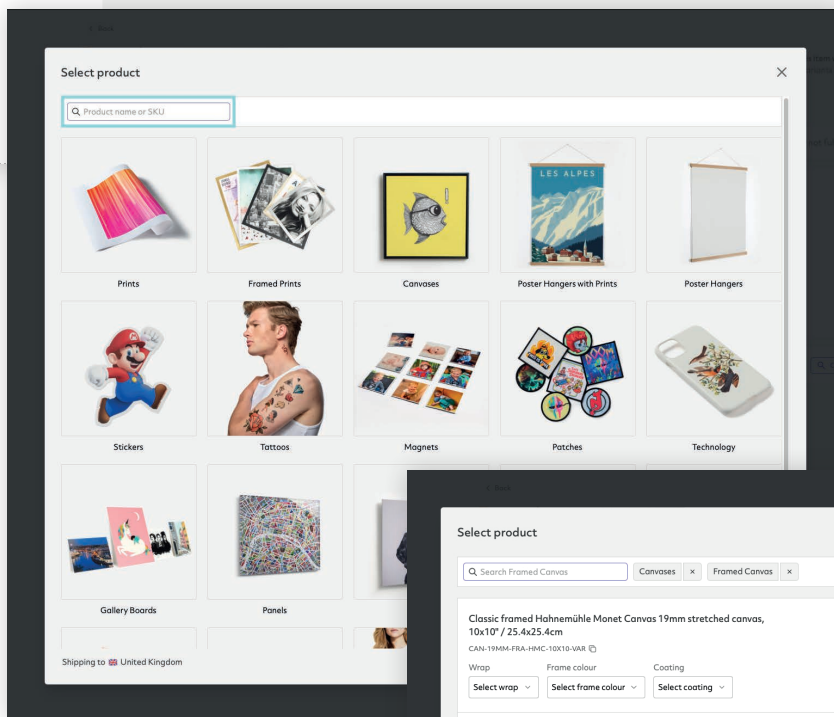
Select product

Product name or SKU

LES ALPES

Prints

Framed Prints

Canvases

Poster Hangers with Prints

Poster Hangers

Stickers

Tattoos

Magnets

Patches

Technology

Gallery Boards

Panels

Shipping to United Kingdom

Select product

Search Framed Canvas

Canvases ×

Framed Canvas ×

Classic framed Hahnemühle Monet Canvas 19mm stretched canvas, 10x10" / 25.4x25.4cm

CAN-19MM-FRA-HMC-10X10-VAR

Wrap

Select wrap

Frame colour

Select frame colour

Coating

Select coating